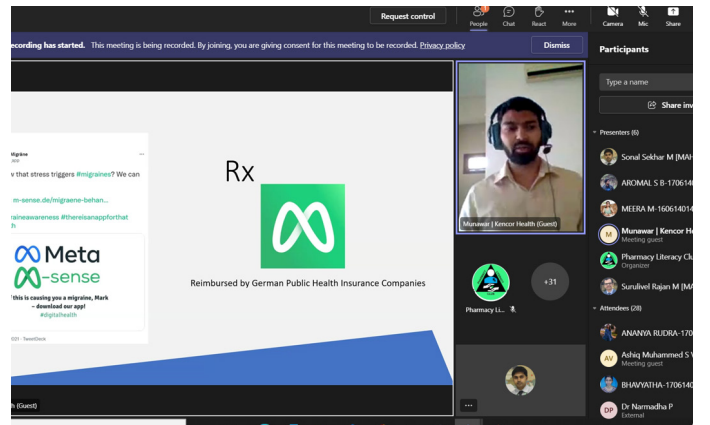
Request control

People Chat React More Camera Mic Share

ecording has started. This meeting is being recorded. By joining, you are giving consent for this meeting to be recorded. Privacy policy

Dismiss

Participants

Type a name

Share inv

Presenters (6)

Sonal Sekhar M [MA

AROMAL S B-1706146

MEERA M-160614014

Munawar | Kencor He
Meeting guest

Pharmacy Literacy Cl
Organizer

Surulivel Rajan M [MA

Attendees (28)

ANANYA RUDRA-170

Ashiq Muhammed S
Meeting guest

BHAVYATHA-1706140

Dr Narmadha P
External

Munawar | Kencor Health (Guest)

Pharmacy Li...

+31

igräne

v that stress triggers #migraines? We can

m-sense.de/migraene-behan...

raineawareness #thereisanappforthat
h

Meta

M-sense

this is causing you a migraine, Mark
- download our app!
#digitalhealth

021 · TweetDeck

Rx

Reimbursed by German Public Health Insurance Companies

h (Guest)